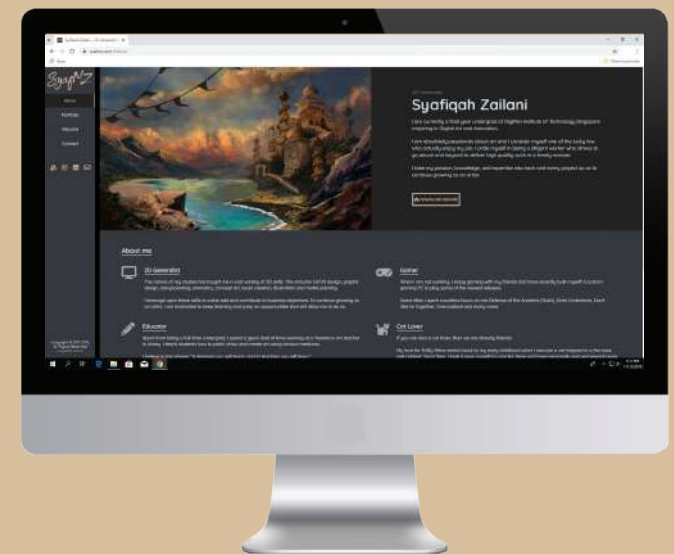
Syafiqah Zailani

Home
Portfolio
Résumé
Contact

Syafiqah Zailani

I am currently a final year undergrad of DigiPen Institute of Technology Singapore majoring in Digital Art and Animation.

About me

3D Generalist

Gamer

Educator

Cat Lover